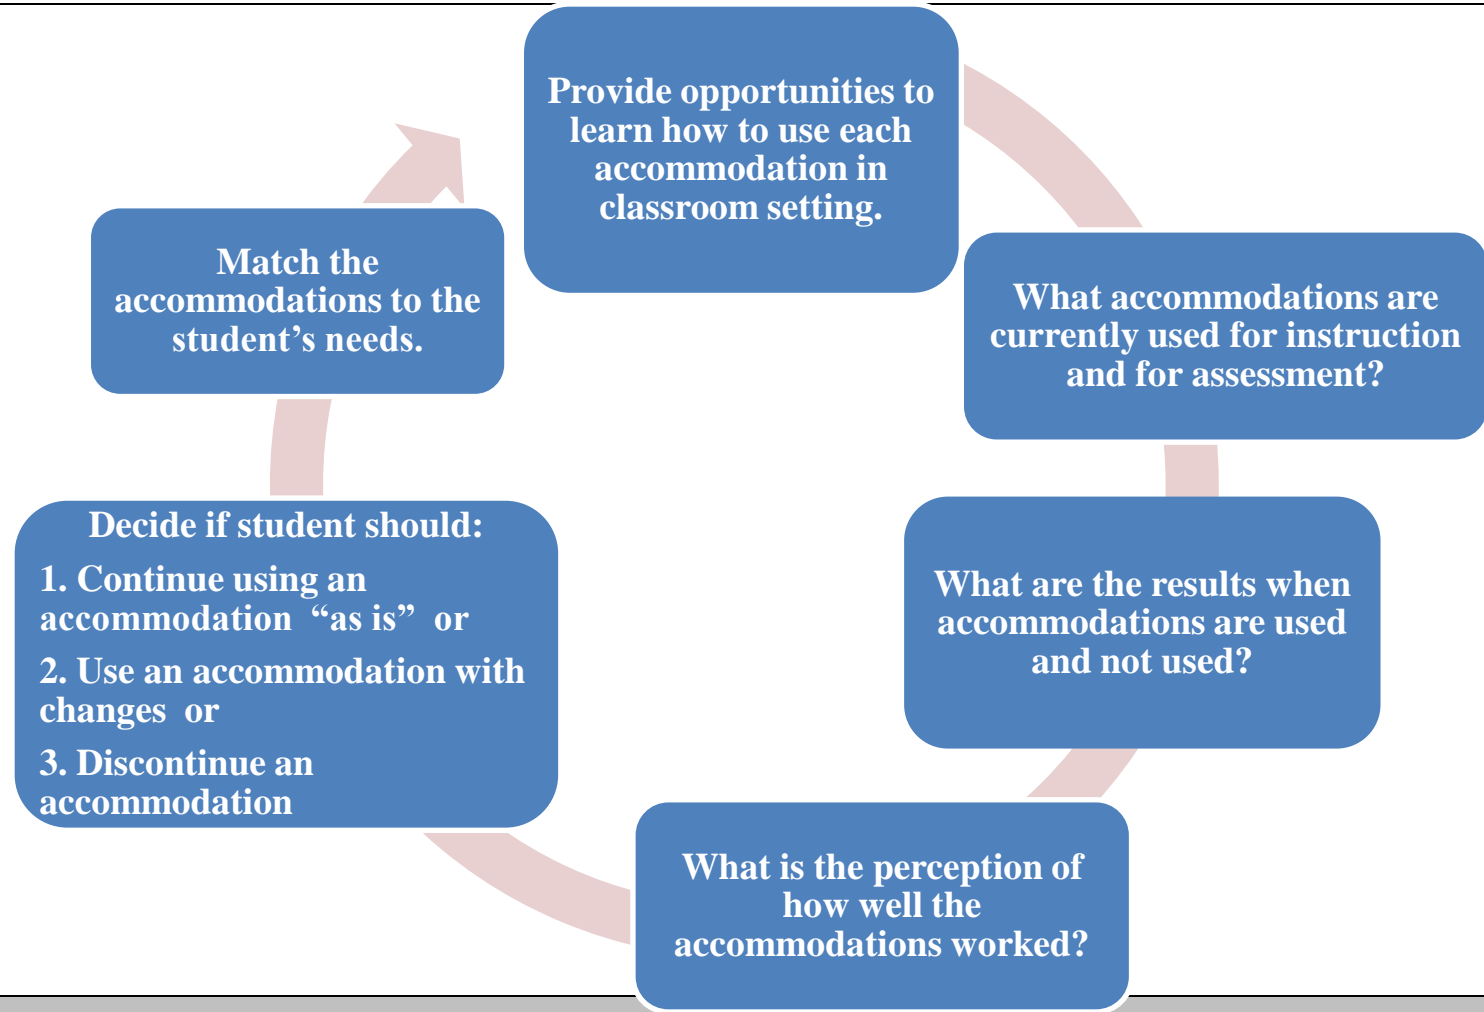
Provide opportunities to learn how to use each accommodation in classroom setting.

What accommodations are currently used for instruction and for assessment?

What are the results when accommodations are used and not used?

What is the perception of how well the accommodations worked?

Decide if student should:

1. Continue using an accommodation “as is” or

2. Use an accommodation with changes or

3. Discontinue an accommodation

Match the accommodations to the student’s needs.